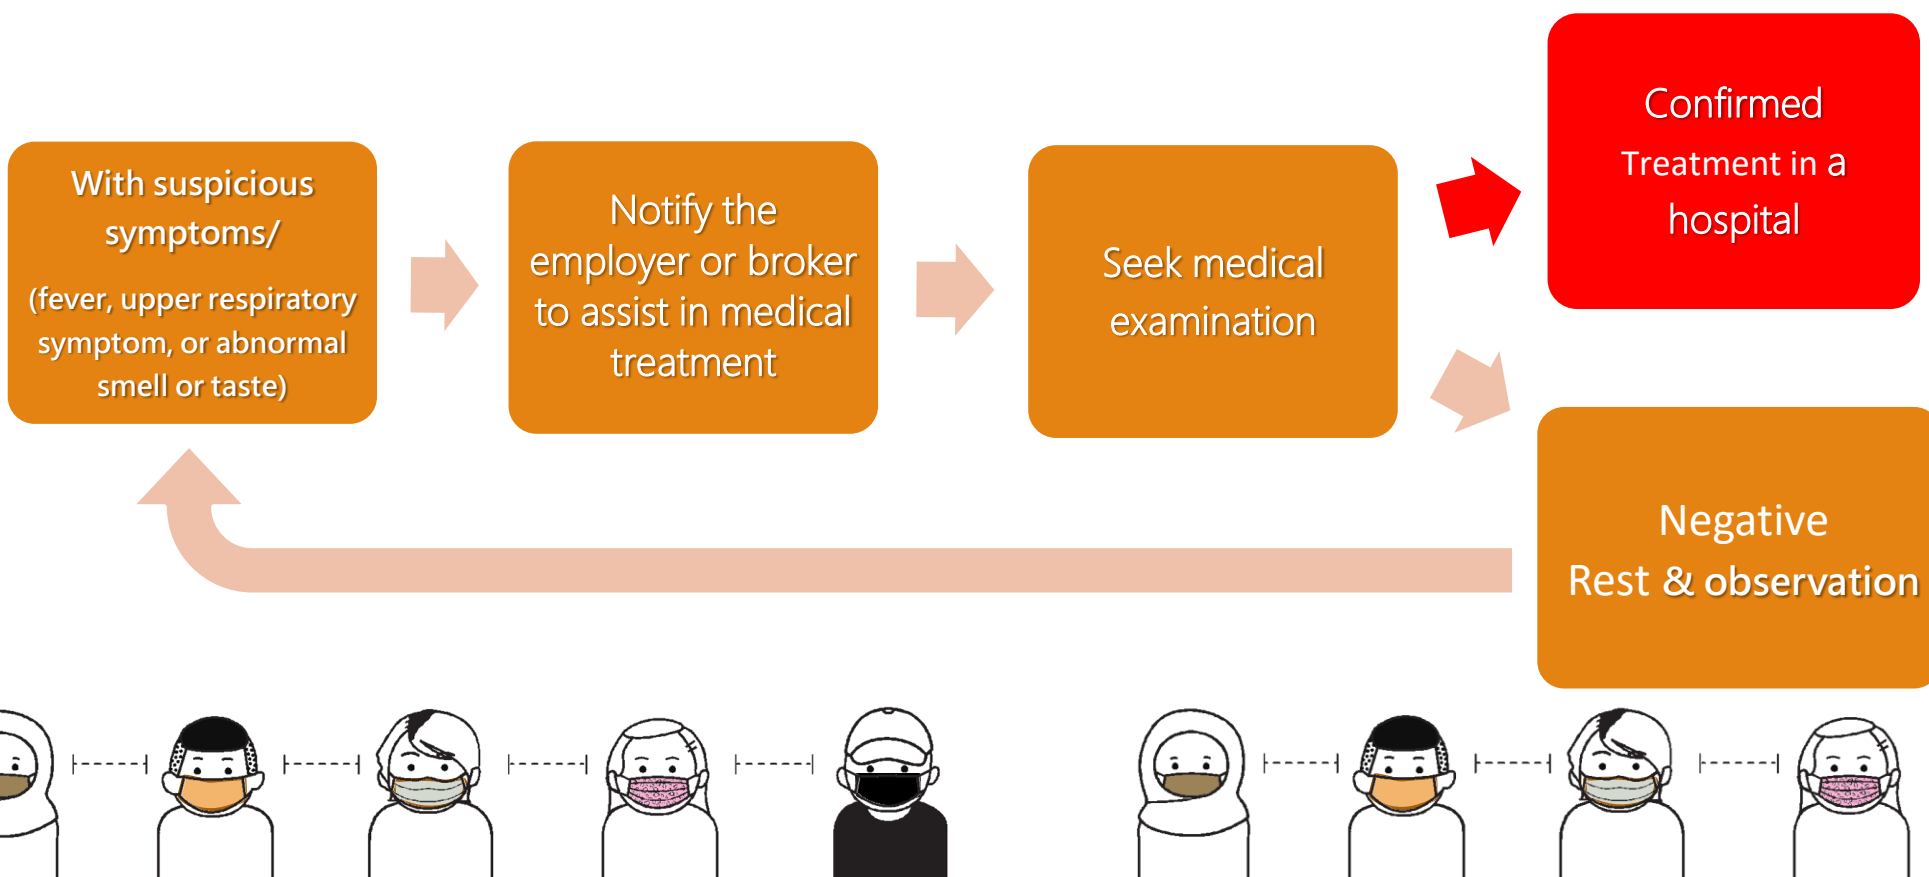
With suspicious symptoms/

(fever, upper respiratory symptom, or abnormal smell or taste)

Notify the employer or broker to assist in medical treatment

Seek medical examination

Confirmed
Treatment in a hospital

Negative
Rest & observation